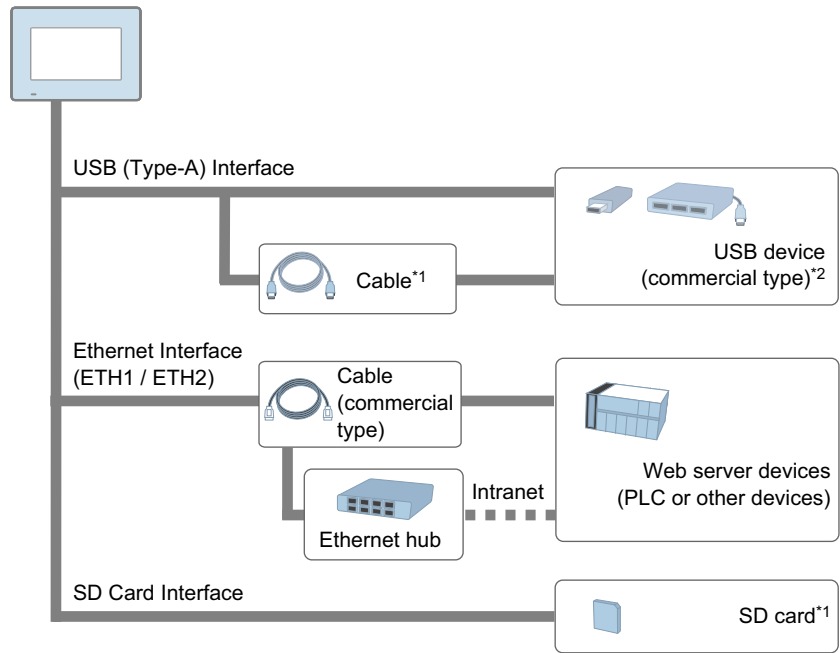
USB (Type-A) Interface

Cable$^{*1}$

USB device (commercial type)$^{*2}$

Ethernet Interface (ETH1 / ETH2)

Cable (commercial type)

Web server devices (PLC or other devices)

Intranet

Ethernet hub

SD Card Interface

SD card$^{*1}$